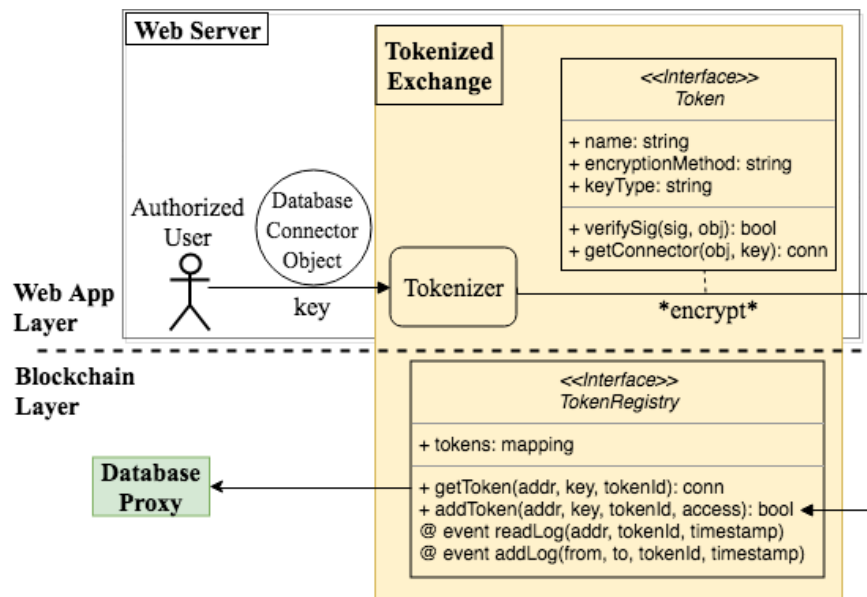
Web Server

Tokenized Exchange

<<Interface>>
Token

+ name: string
+ encryptionMethod: string
+ keyType: string

+ verifySig(sig, obj): bool
+ getConnector(obj, key): conn

Authorized User

Database Connector Object

key

Tokenizer

*encrypt*

Web App Layer

Blockchain Layer

<<Interface>>
TokenRegistry

+ tokens: mapping

Database Proxy

+ getToken(addr, key, tokenId): conn
+ addToken(addr, key, tokenId, access): bool
@ event readLog(addr, tokenId, timestamp)
@ event addLog(from, to, tokenId, timestamp)